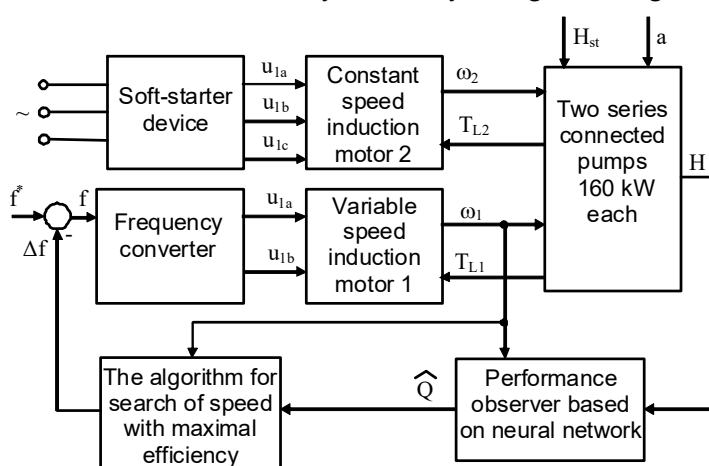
$H_{st}$

a

~

Soft-starter device

$u_{1a}$

$u_{1b}$

$u_{1c}$

Constant speed induction motor 2

$\omega_2$

$T_{L2}$

Two series connected pumps 160 kW each

H

$f^*$

f

$\Delta f$

-

Frequency converter

$u_{1a}$

$u_{1b}$

Variable speed induction motor 1

$\omega_1$

$T_{L1}$

The algorithm for search of speed with maximal efficiency

$\widehat{Q}$

Performance observer based on neural network